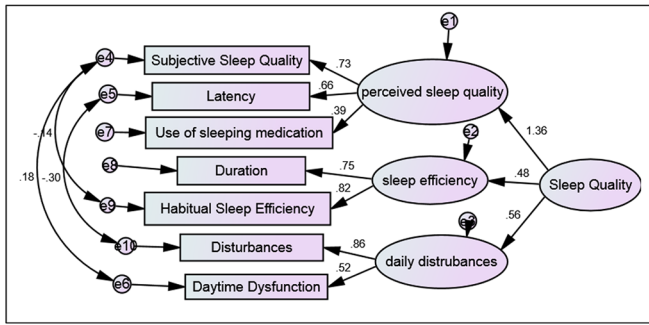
e1

e4 Subjective Sleep Quality .73

e5 Latency .66 perceived sleep quality

e7 Use of sleeping medication .39

1.36

e2

e8 Duration .75

.48

sleep efficiency Sleep Quality

.82

e9 Habitual Sleep Efficiency

.56

e3

e10 Disturbances .86

daily distrubances

.52

e6 Daytime Dysfunction

-.14

-.30

.18